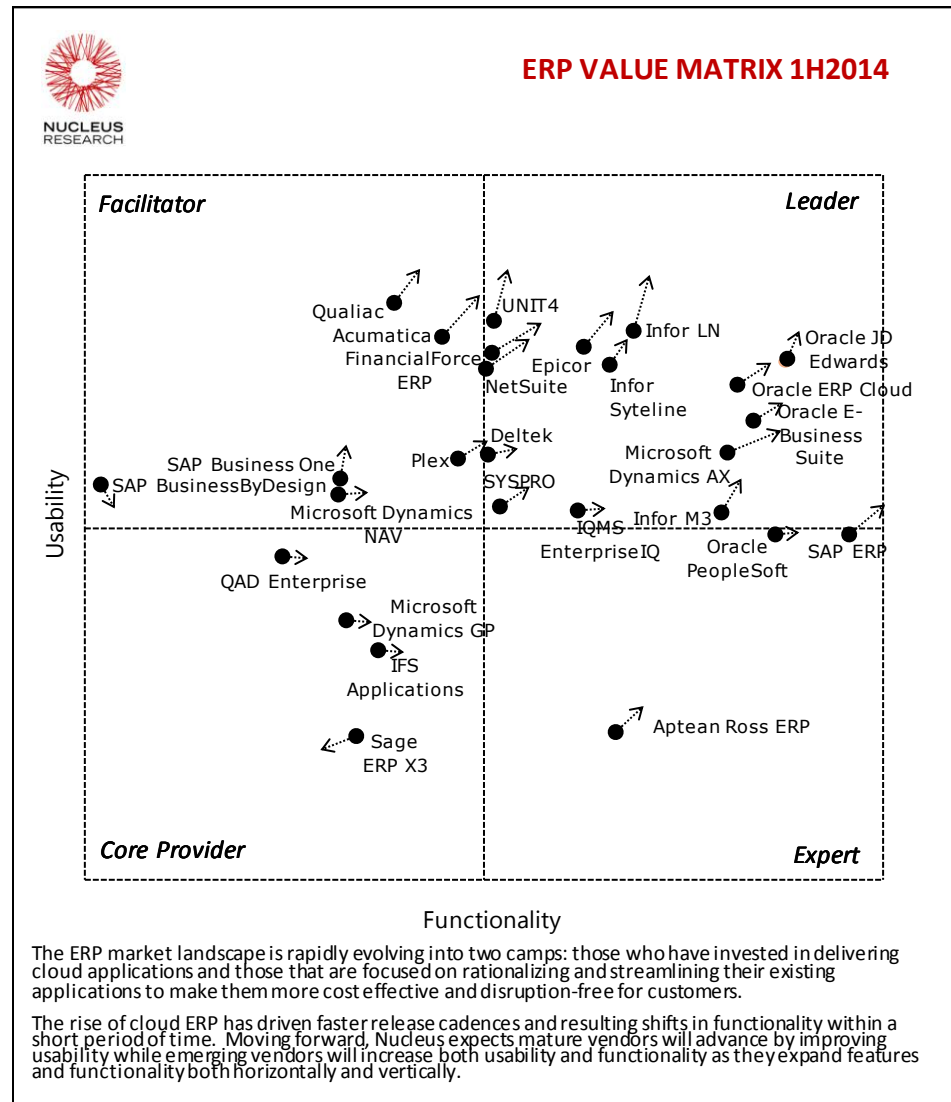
NUCLEUS RESEARCH

ERP VALUE MATRIX 1H2014

Facilitator

Leader

Qualiac

Acumatica

UNIT4

FinancialForce ERP

NetSuite

Epicor

Infor LN

Infor Syteline

Oracle JD Edwards

Oracle ERP Cloud

Oracle E-Business Suite

Microsoft Dynamics AX

Plex

Deltek

SYSPRO

SAP Business One

SAP BusinessByDesign

Microsoft Dynamics NAV

IQMS EnterpriseIQ

Infor M3

Oracle PeopleSoft

SAP ERP

QAD Enterprise

Microsoft Dynamics GP

IFS Applications

Aptean Ross ERP

Sage ERP X3

Usability

Core Provider

Expert

Functionality

The ERP market landscape is rapidly evolving into two camps: those who have invested in delivering cloud applications and those that are focused on rationalizing and streamlining their existing applications to make them more cost effective and disruption-free for customers.

The rise of cloud ERP has driven faster release cadences and resulting shifts in functionality within a short period of time. Moving forward, Nucleus expects mature vendors will advance by improving usability while emerging vendors will increase both usability and functionality as they expand features and functionality both horizontally and vertically.